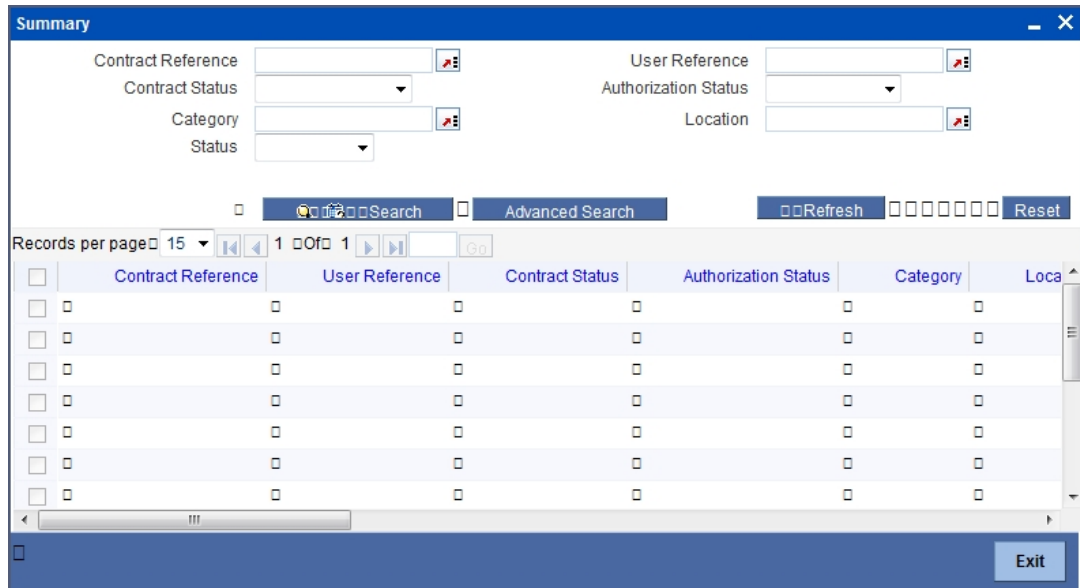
Summary

Contract Reference
User Reference
Contract Status
Authorization Status
Category
Location
Status

Search
Advanced Search
Refresh
Reset

Records per page 15 1 Of 1 Go

| | Contract Reference | User Reference | Contract Status | Authorization Status | Category | Loca |
|---|---|---|---|---|---|---|
| | | | | | | |
| | | | | | | |
| | | | | | | |
| | | | | | | |
| | | | | | | |
| | | | | | | |
| | | | | | | |

Exit